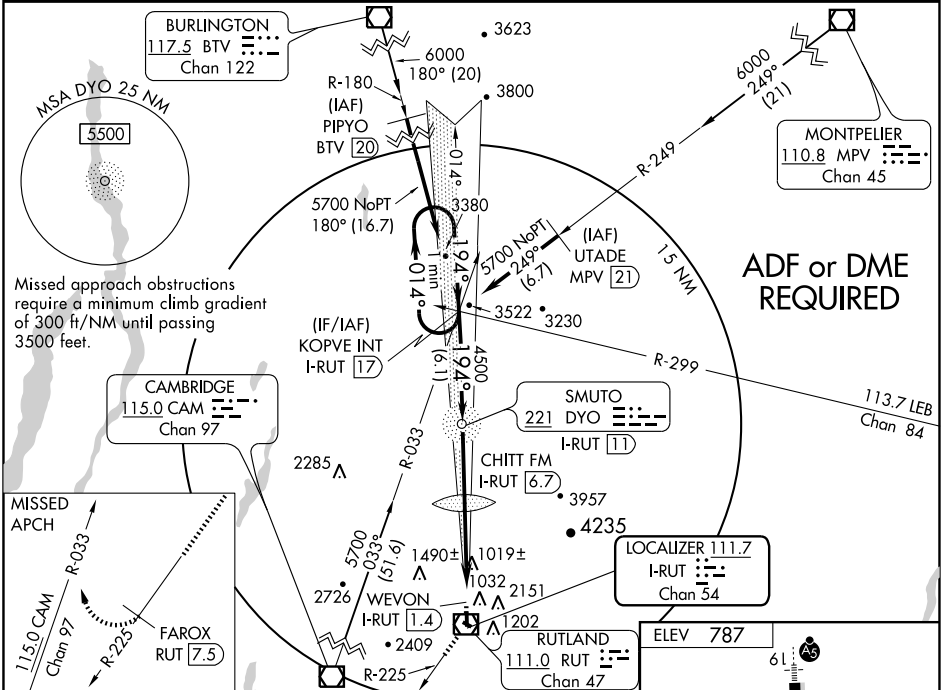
BURLINGTON
117.5 BTV
Chan 122

3623

6000
180° (20)

MSA DYO 25 NM
5500

R-180
(IAF)
PIPYO
BTV 20

3800

6000
249°
(21)

MONTPELIER
110.8 MPV
Chan 45

R-249

014°

5700 NoPT
180° (16.7)

3380

5700 NoPT
249°
(6.7)

(IAF)
UTADE
MPV 21

15 NM

ADF or DME
REQUIRED

1 min
194°
014°

Missed approach obstructions require a minimum climb gradient of 300 ft/NM until passing 3500 feet.

3522
3230

(IF/IAF)
KOPVE INT
I-RUT 17

(6.1)
194°
4500

R-299

113.7 LEB
Chan 84

CAMBRIDGE
115.0 CAM
Chan 97

SMUTO
221 DYO
I-RUT 11

R-033

2285

CHITT FM
I-RUT 6.7
3957

4235

MISSED
APCH

R-033

5700
033°
(51.6)

1490±
1019±

LOCALIZER 111.7
I-RUT
Chan 54

1032
2151

2726

WEVON
I-RUT 1.4

1202

115.0 CAM
Chan 97

R-225

FAROX
RUT 7.5

2409

RUTLAND
111.0 RUT
Chan 47

ELEV 787

R-225

6L

A5